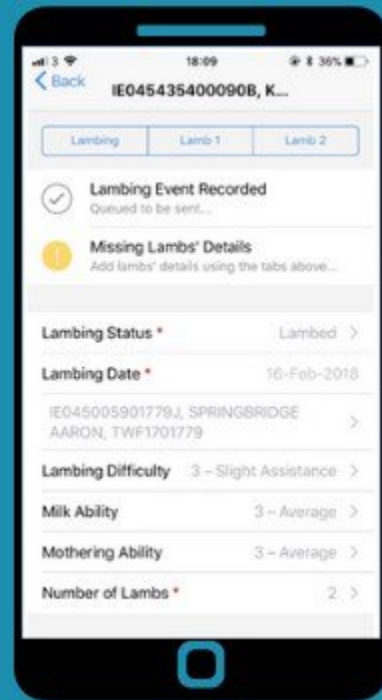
3 18:09 36%

< Back IE045435400090B, K...

Lambing | Lamb 1 | Lamb 2

Lambing Event Recorded
Queued to be sent...

Missing Lambs' Details
Add lambs' details using the tabs above...

Lambing Status * Lambed >

Lambing Date * 16-Feb-2018

IE045005901779J, SPRINGBRIDGE AARON, TWF1701779 >

Lambing Difficulty 3 – Slight Assistance >

Milk Ability 3 – Average >

Mothering Ability 3 – Average >

Number of Lambs * 2 >